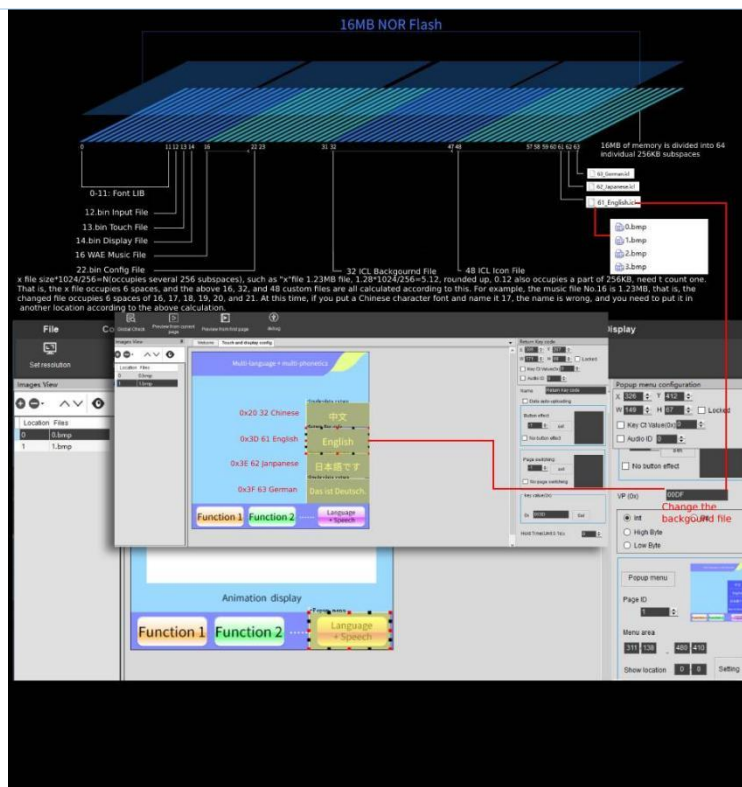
16MB NOR Flash

0 11 12 13 14 16 22 23 31 32 47 48 57 58 59 60 61 62 63

16MB of memory is divided into 64 individual 256KB subspaces

63_German.icl
62_Japanese.icl
61_English.icl

0.bmp
1.bmp
2.bmp
3.bmp

0-11: Font LIB
12.bin Input File
13.bin Touch File
14.bin Display File
16 WAE Music File
22.bin Config File
32 ICL Backgournd File
48 ICL Icon File

x file size*1024/256=N(occupies several 256 subspaces), such as "x"file 1.23MB file, 1.28*1024/256=5.12, rounded up, 0.12 also occupies a part of 256KB, need t count one. That is, the x file occupies 6 spaces, and the above 16, 32, and 48 custom files are all calculated according to this. For example, the music file No.16 is 1.23MB, that is, the changed file occupies 6 spaces of 16, 17, 18, 19, 20, and 21. At this time, if you put a Chinese character font and name it 17, the name is wrong, and you need to put it in another location according to the above calculation.

File
Set resolution
Images View
Location Files
0 0.bmp
1 1.bmp
Global Check
Preview from current page
Preview from first page
debug
Welcome
Touch and display config
Multi-language + multi-phonetics
0x20 32 Chinese
中文
0x3D 61 English
English
0x3E 62 Janpanese
日本語です
0x3F 63 German
Das ist Deutsch.
Function 1
Function 2
Language + Speech
Return Key code
Locked
Key Ct Value(0x)
Audio ID
Name
Return key code
Data auto-uploading
Button effect
No button effect
Page switching
No page switching
Key value(0x)
Hold Time(Unit:0.1s)
Display
Popup menu configuration
X 326 Y 412
W 148 H 57
Locked
Key Ct Value(0x)
Audio ID
No button effect
VP (0x) 00DF
Change the backgournd file
Int
High Byte
Low Byte
Popup menu
Page ID
Menu area
311 136 480 410
Show location 0 0
Setting
Animation display
Function 1
Function 2
Language + Speech